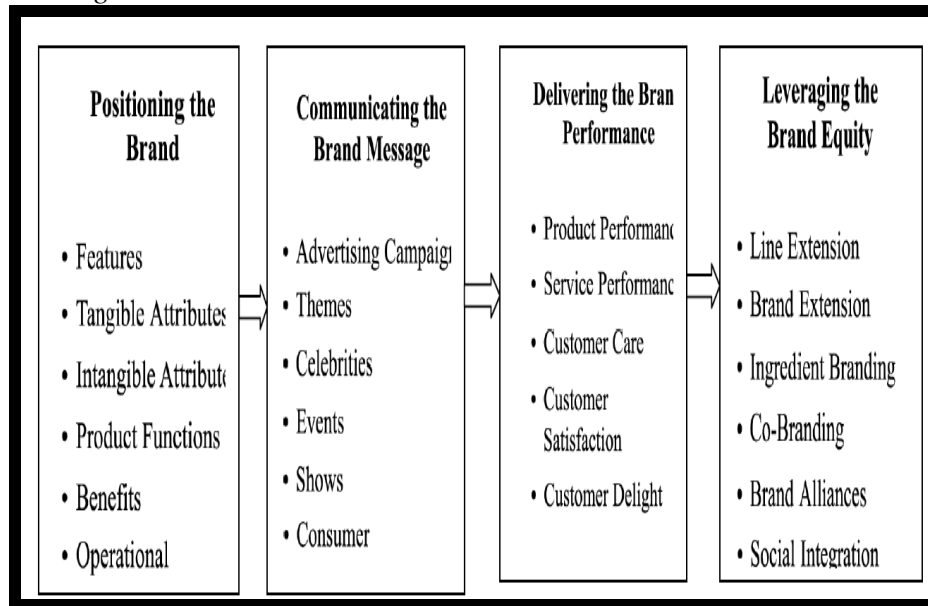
Positioning the Brand

• Features
• Tangible Attributes
• Intangible Attribute
• Product Functions
• Benefits
• Operational

Communicating the Brand Message

• Advertising Campaign
• Themes
• Celebrities
• Events
• Shows
• Consumer

Delivering the Bran Performance

• Product Performanc
• Service Performanc
• Customer Care
• Customer Satisfaction
• Customer Delight

Leveraging the Brand Equity

• Line Extension
• Brand Extension
• Ingredient Branding
• Co-Branding
• Brand Alliances
• Social Integration